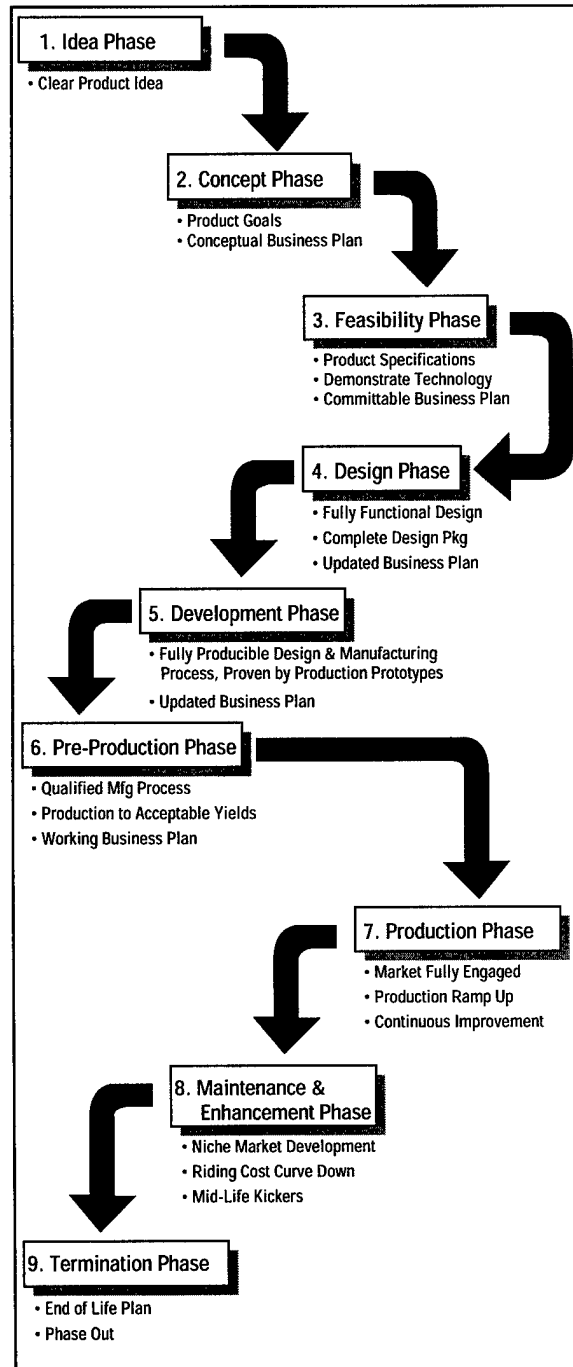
1. Idea Phase
• Clear Product Idea

2. Concept Phase
• Product Goals
• Conceptual Business Plan

3. Feasibility Phase
• Product Specifications
• Demonstrate Technology
• Committable Business Plan

4. Design Phase
• Fully Functional Design
• Complete Design Pkg
• Updated Business Plan

5. Development Phase
• Fully Producible Design & Manufacturing Process, Proven by Production Prototypes
• Updated Business Plan

6. Pre-Production Phase
• Qualified Mfg Process
• Production to Acceptable Yields
• Working Business Plan

7. Production Phase
• Market Fully Engaged
• Production Ramp Up
• Continuous Improvement

8. Maintenance & Enhancement Phase
• Niche Market Development
• Riding Cost Curve Down
• Mid-Life Kickers

9. Termination Phase
• End of Life Plan
• Phase Out